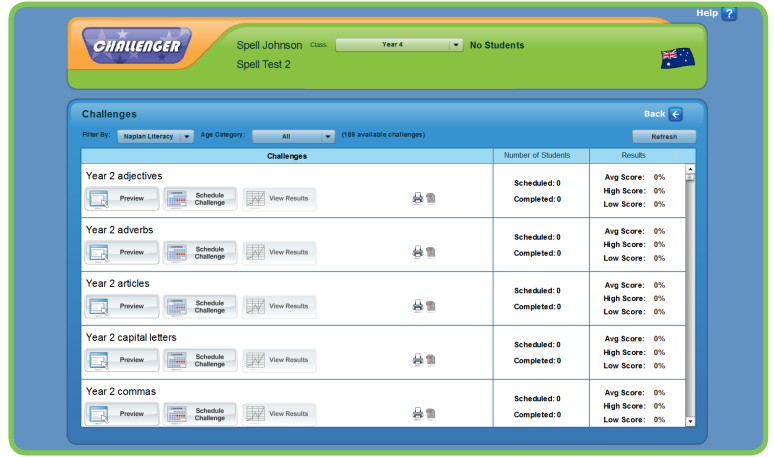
Help ?

CHALLENGER

Spell Johnson Class Year 4 No Students

Spell Test 2

Challenges

Back

Filter By: Naplan Literacy Age Category: All (188 available challenges)

Refresh

| Challenges | Number of Students | Results |
|---|---|---|
| Year 2 adjectives<br>Preview Schedule Challenge View Results | Scheduled: 0<br>Completed: 0 | Avg Score: 0%<br>High Score: 0%<br>Low Score: 0% |
| Year 2 adverbs<br>Preview Schedule Challenge View Results | Scheduled: 0<br>Completed: 0 | Avg Score: 0%<br>High Score: 0%<br>Low Score: 0% |
| Year 2 articles<br>Preview Schedule Challenge View Results | Scheduled: 0<br>Completed: 0 | Avg Score: 0%<br>High Score: 0%<br>Low Score: 0% |
| Year 2 capital letters<br>Preview Schedule Challenge View Results | Scheduled: 0<br>Completed: 0 | Avg Score: 0%<br>High Score: 0%<br>Low Score: 0% |
| Year 2 commas<br>Preview Schedule Challenge View Results | Scheduled: 0<br>Completed: 0 | Avg Score: 0%<br>High Score: 0%<br>Low Score: 0% |